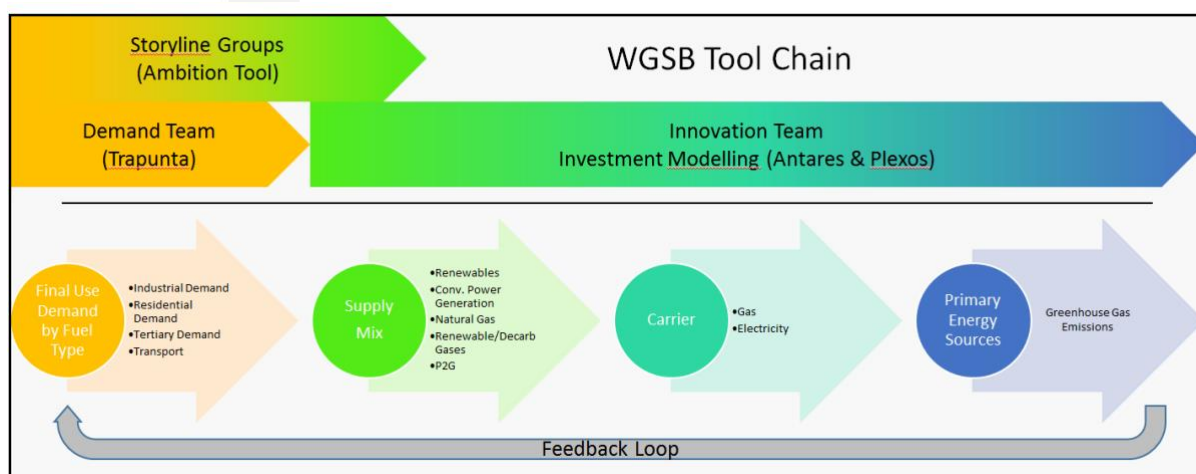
Storyline Groups
(Ambition Tool)

WGSB Tool Chain

Demand Team
(Trapunta)

Innovation Team
Investment Modelling (Antares & Plexos)

Final Use Demand by Fuel Type

•Industrial Demand
•Residential Demand
•Tertiary Demand
•Transport

Supply Mix

•Renewables
•Conv. Power Generation
•Natural Gas
•Renewable/Decarb Gases
•P2G

Carrier

•Gas
•Electricity

Primary Energy Sources

Greenhouse Gas Emissions

Feedback Loop